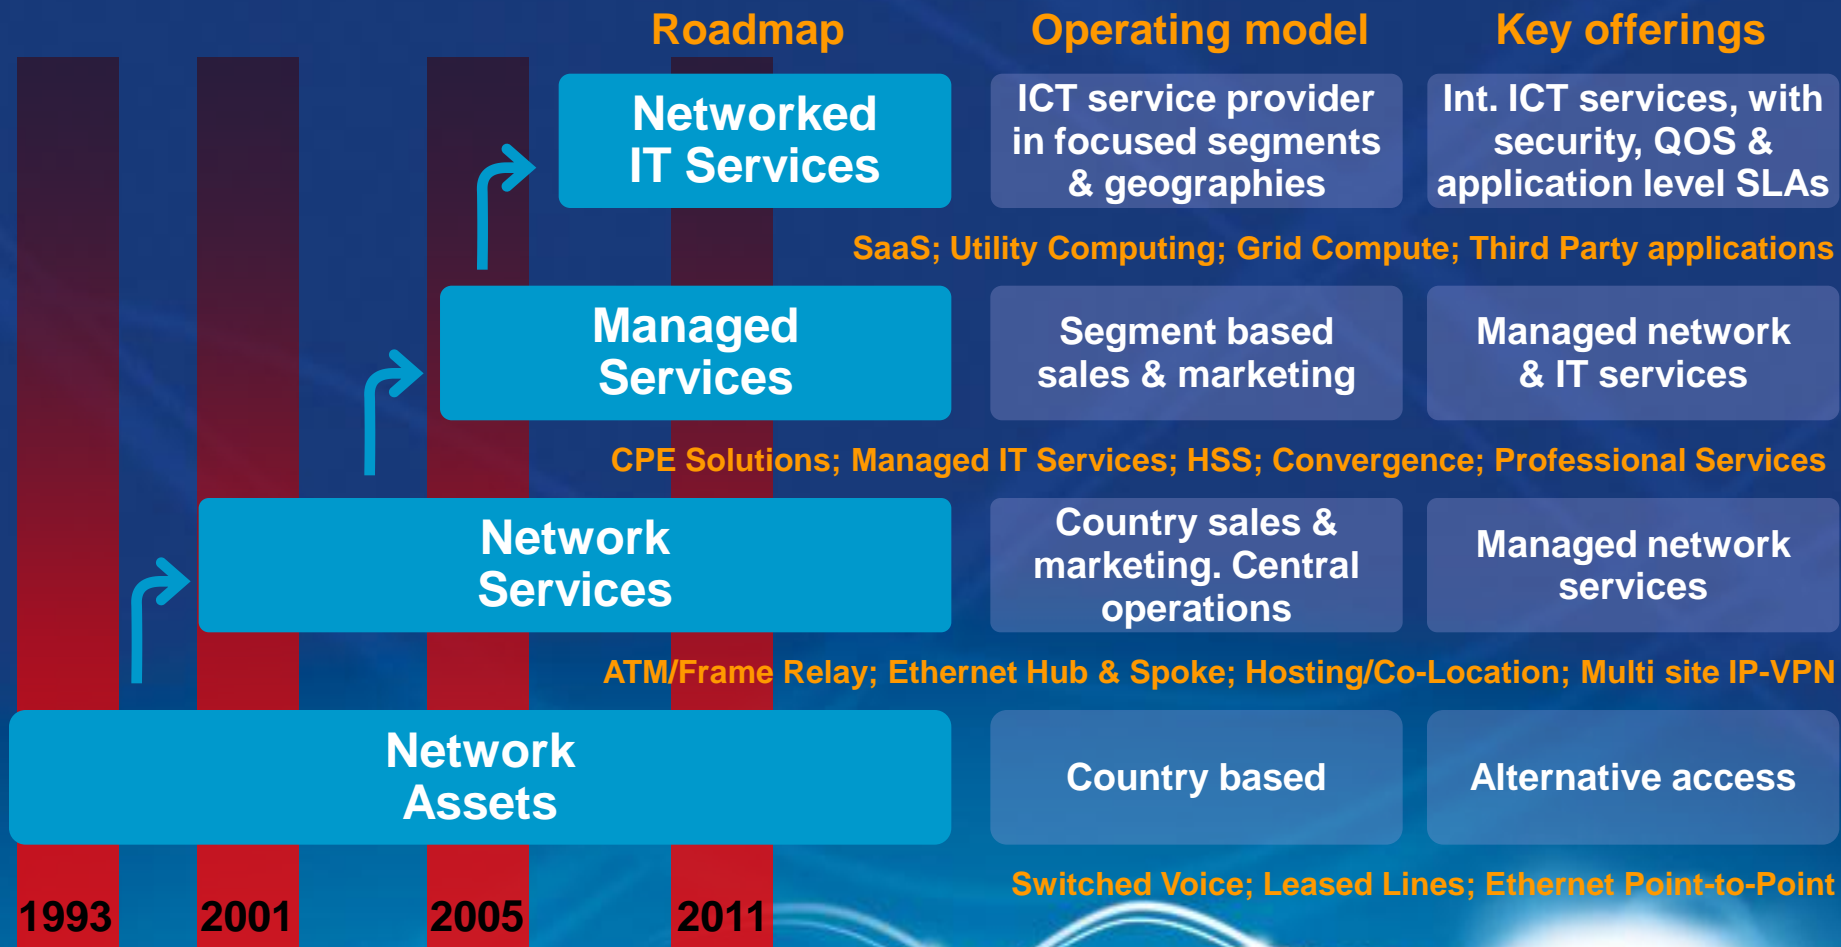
Roadmap

Operating model

Key offerings

Networked IT Services

ICT service provider in focused segments & geographies

Int. ICT services, with security, QOS & application level SLAs

SaaS; Utility Computing; Grid Compute; Third Party applications

Managed Services

Segment based sales & marketing

Managed network & IT services

CPE Solutions; Managed IT Services; HSS; Convergence; Professional Services

Network Services

Country sales & marketing. Central operations

Managed network services

ATM/Frame Relay; Ethernet Hub & Spoke; Hosting/Co-Location; Multi site IP-VPN

Network Assets

Country based

Alternative access

Switched Voice; Leased Lines; Ethernet Point-to-Point

1993

2001

2005

2011